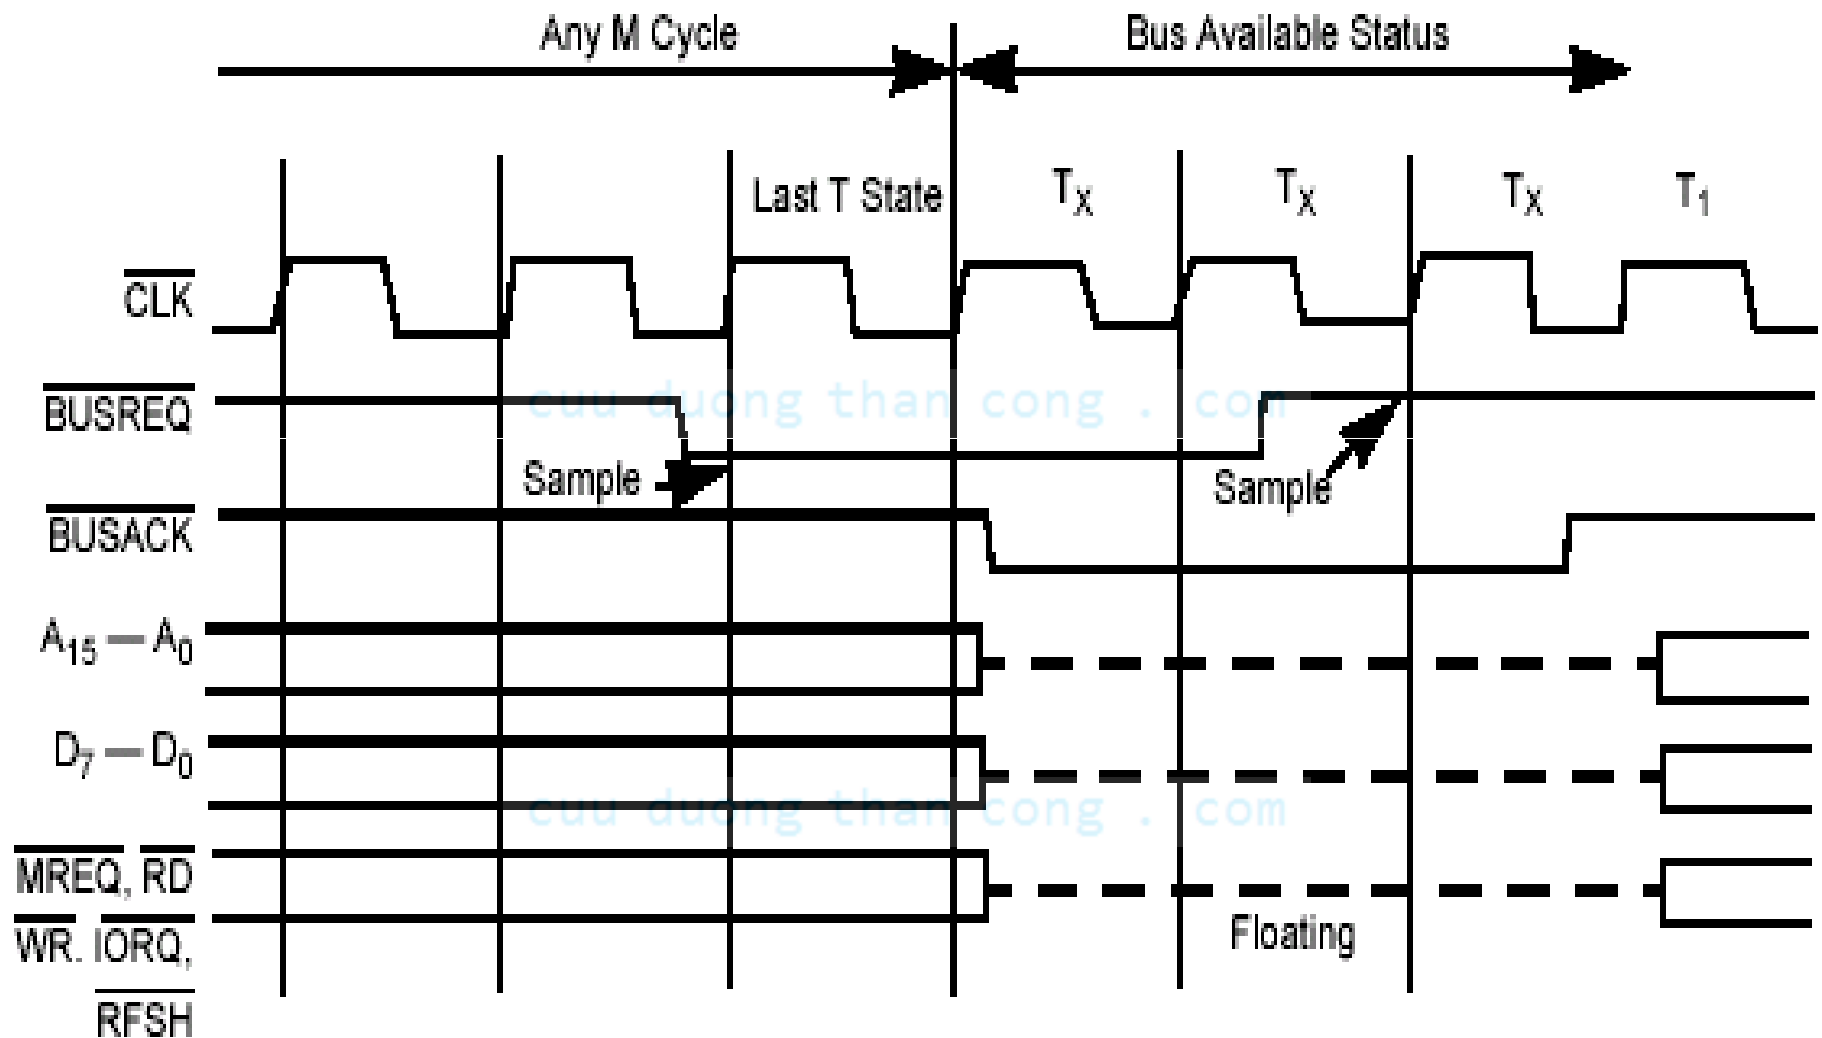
Any M Cycle

Bus Available Status

Last T State

$T_X$

$T_X$

$T_X$

$T_1$

$\overline{CLK}$

$\overline{BUSREQ}$

cuu duong than cong . com

Sample

Sample

$\overline{BUSACK}$

$A_{15} — A_0$

$D_7 — D_0$

cuu duong than cong . com

$\overline{MREQ}$, $\overline{RD}$

$\overline{WR}$. $\overline{IORQ}$,

$\overline{RFSH}$

Floating